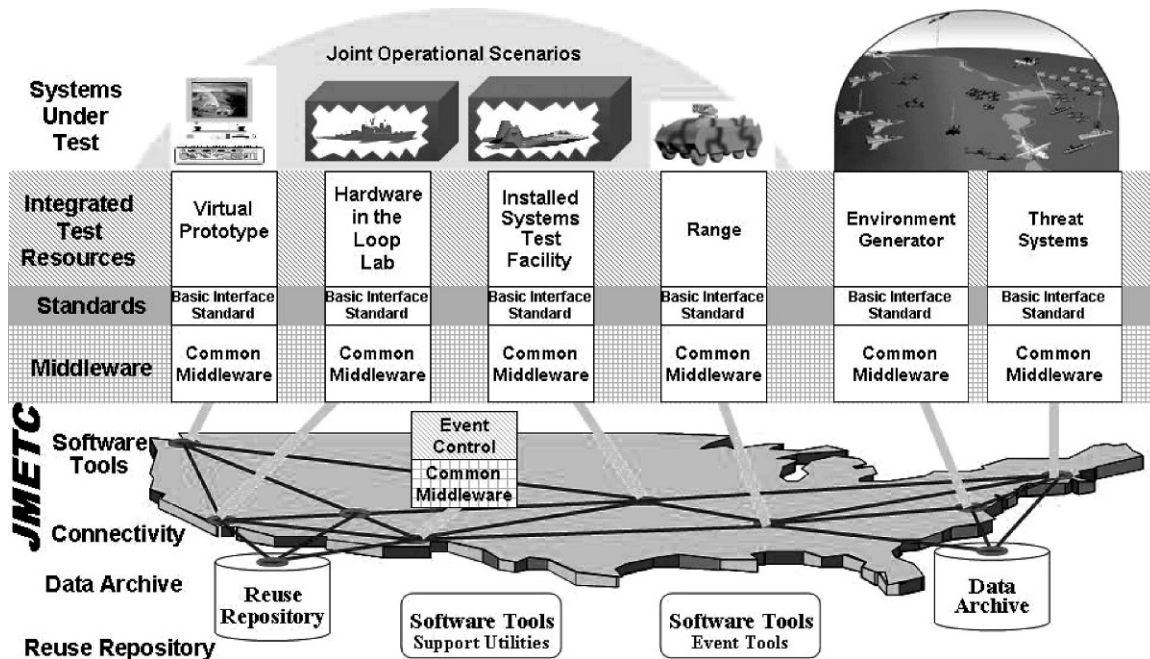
Joint Operational Scenarios

Systems Under Test

Integrated Test Resources

Standards

Middleware

| Virtual Prototype | Hardware in the Loop Lab | Installed Systems Test Facility | Range | Environment Generator | Threat Systems |
|---|---|---|---|---|---|
| Basic Interface Standard | Basic Interface Standard | Basic Interface Standard | Basic Interface Standard | Basic Interface Standard | Basic Interface Standard |
| Common Middleware | Common Middleware | Common Middleware | Common Middleware | Common Middleware | Common Middleware |

JMETC

Software Tools

Connectivity

Data Archive

Reuse Repository

Event Control

Common Middleware

Reuse Repository

Software Tools
Support Utilities

Software Tools
Event Tools

Data Archive